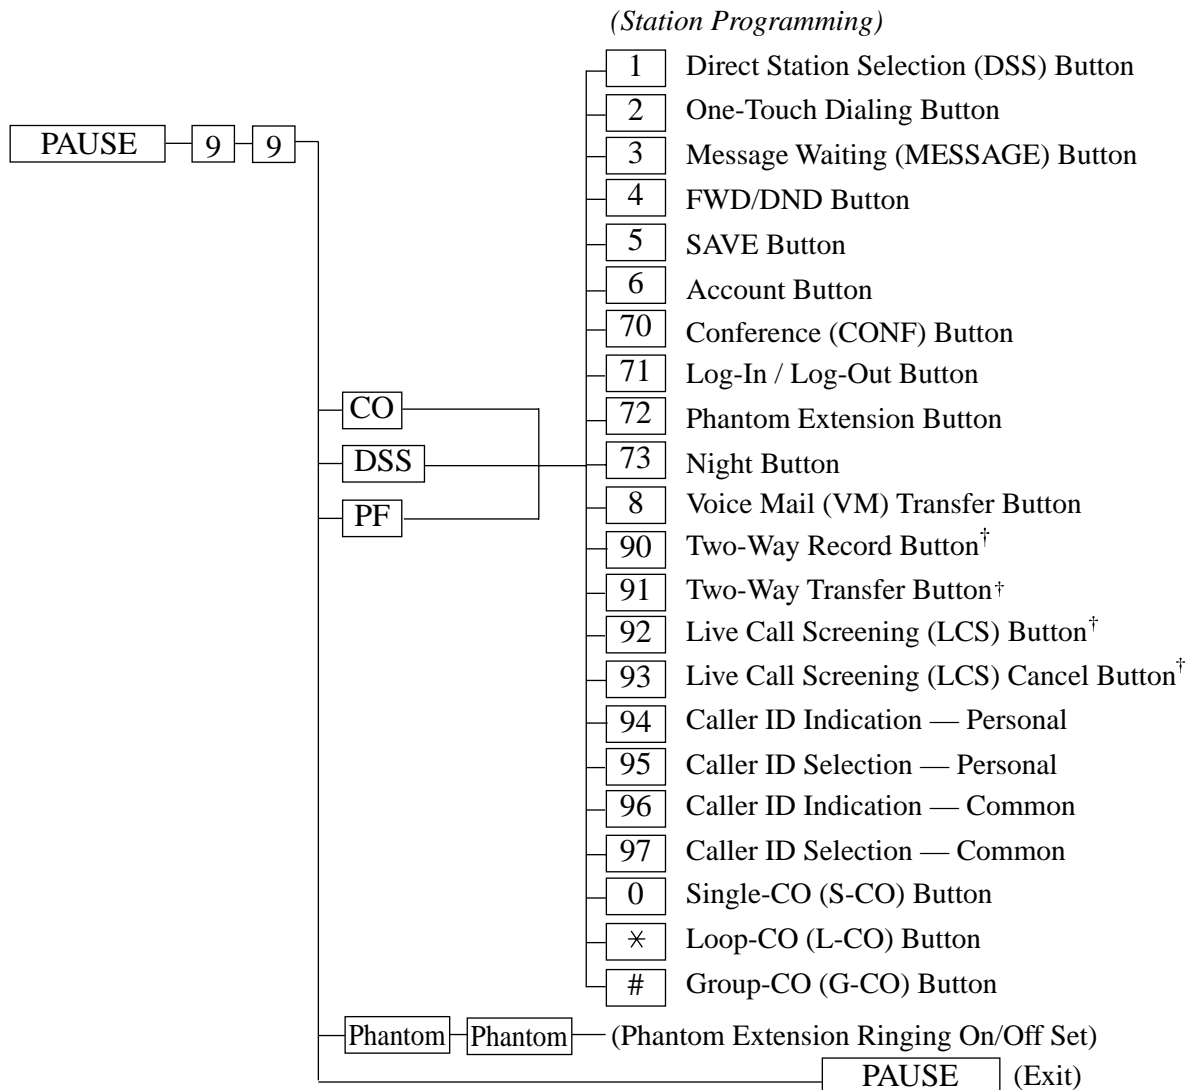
(Station Programming)

PAUSE 9 9

CO
DSS
PF

1 Direct Station Selection (DSS) Button
2 One-Touch Dialing Button
3 Message Waiting (MESSAGE) Button
4 FWD/DND Button
5 SAVE Button
6 Account Button
70 Conference (CONF) Button
71 Log-In / Log-Out Button
72 Phantom Extension Button
73 Night Button
8 Voice Mail (VM) Transfer Button
90 Two-Way Record Button†
91 Two-Way Transfer Button†
92 Live Call Screening (LCS) Button†
93 Live Call Screening (LCS) Cancel Button†
94 Caller ID Indication — Personal
95 Caller ID Selection — Personal
96 Caller ID Indication — Common
97 Caller ID Selection — Common
0 Single-CO (S-CO) Button
$\ast$ Loop-CO (L-CO) Button
# Group-CO (G-CO) Button

Phantom Phantom (Phantom Extension Ringing On/Off Set)

PAUSE (Exit)